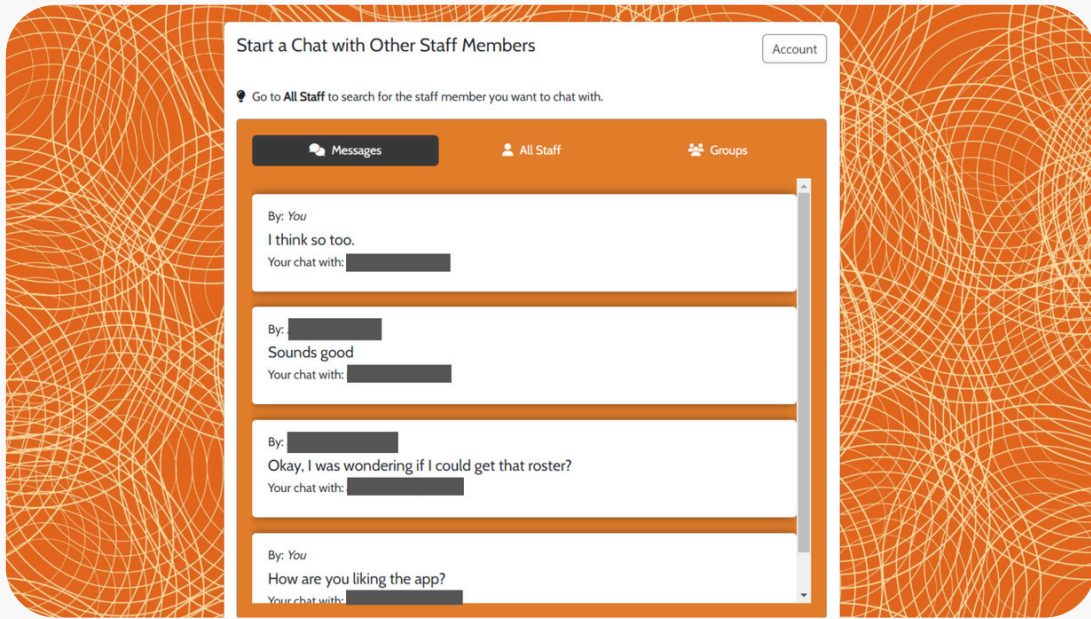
Start a Chat with Other Staff Members

Account

Go to **All Staff** to search for the staff member you want to chat with.

Messages

All Staff

Groups

By: *You*

I think so too.

Your chat with: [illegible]

By: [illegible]

Sounds good

Your chat with: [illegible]

By: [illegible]

Okay, I was wondering if I could get that roster?

Your chat with: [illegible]

By: *You*

How are you liking the app?

Your chat with: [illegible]